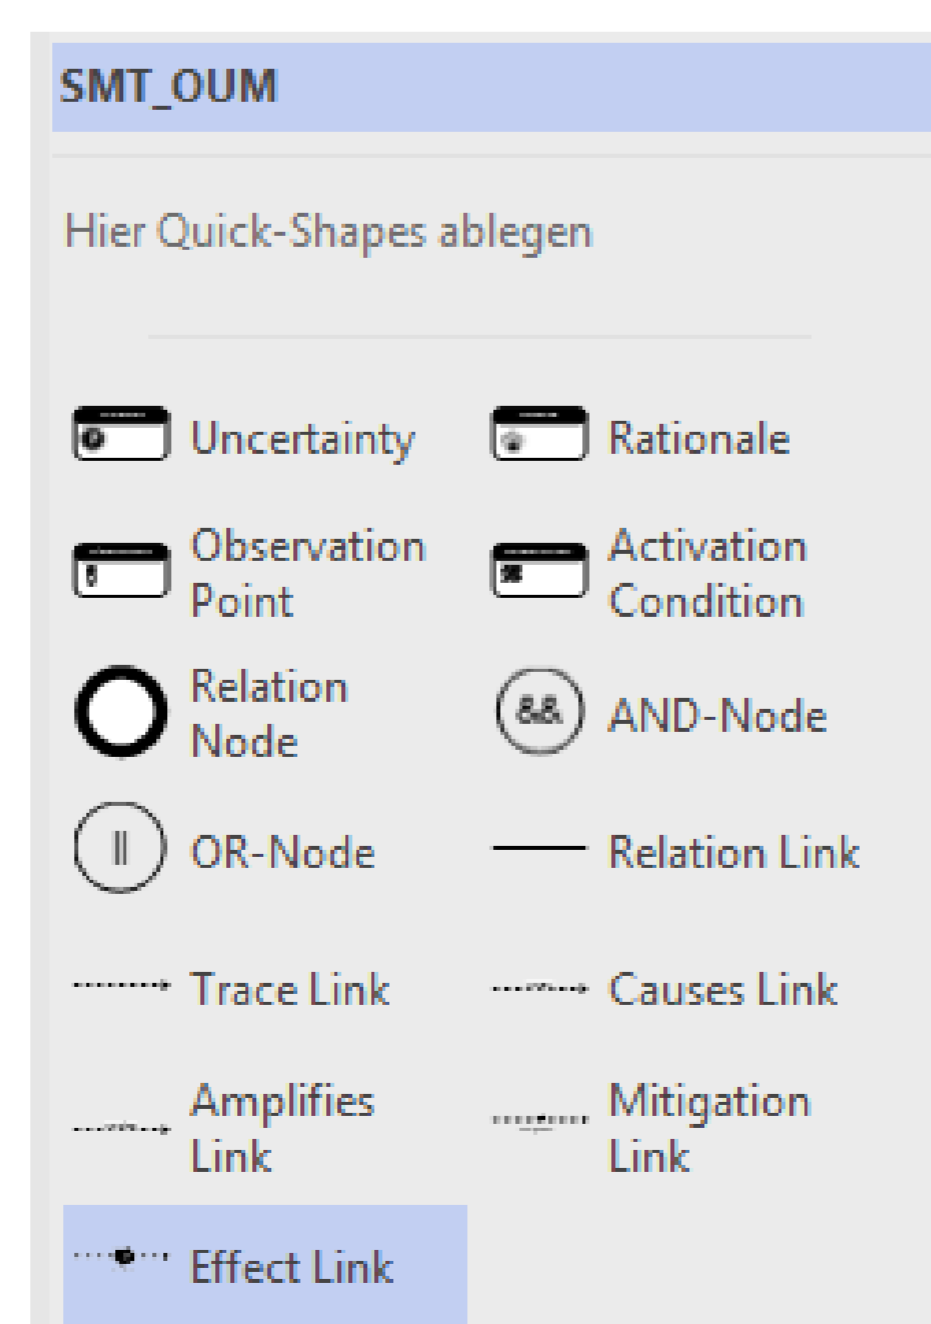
SMT_OUM

Hier Quick-Shapes ablegen

Uncertainty

Rationale

Observation Point

Activation Condition

Relation Node

&& AND-Node

|| OR-Node

Relation Link

Trace Link

Causes Link

Amplifies Link

Mitigation Link

Effect Link